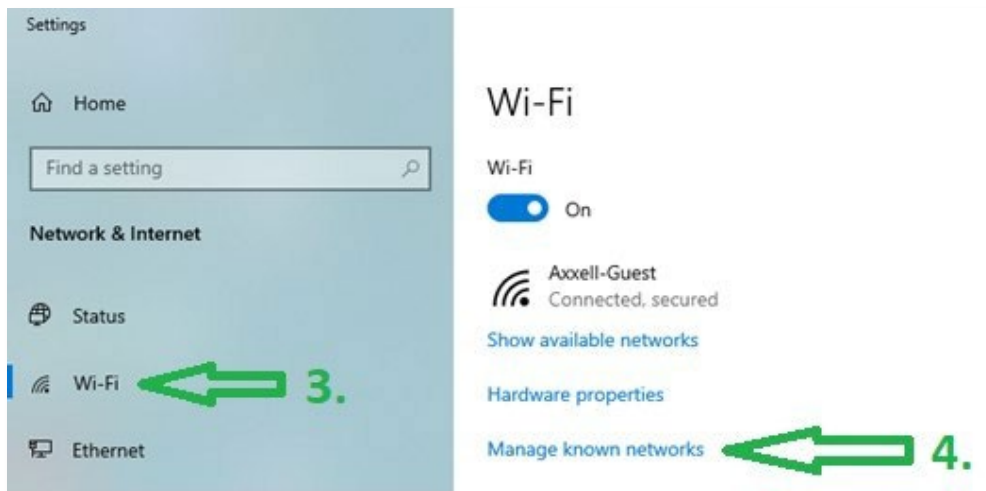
Settings

Home

Find a setting

Network & Internet

Status

Wi-Fi

3.

Ethernet

Wi-Fi

Wi-Fi

On

Axxell-Guest
Connected, secured

Show available networks

Hardware properties

Manage known networks

4.